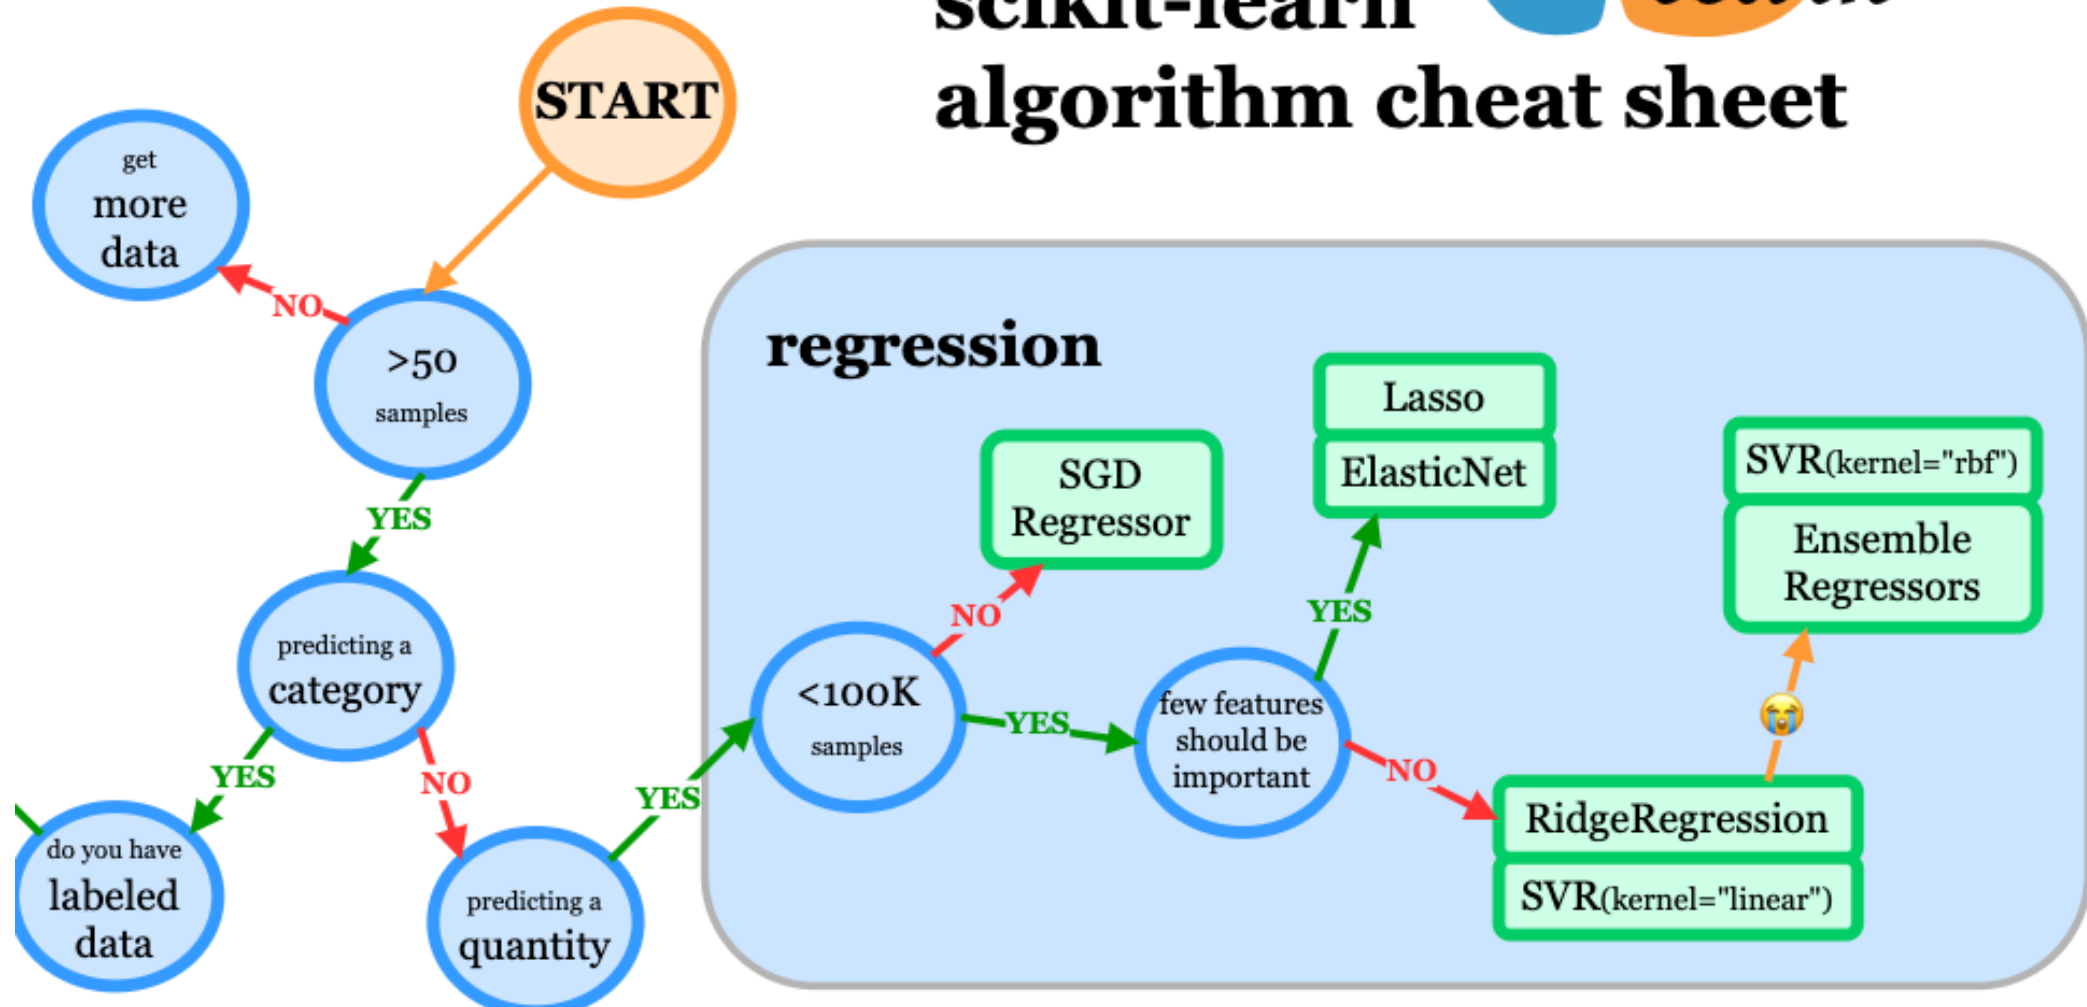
scikit-learn
algorithm cheat sheet

START

get more data

NO

>50 samples

YES

predicting a category

YES

NO

do you have labeled data

predicting a quantity

YES

regression

<100K samples

NO

SGD Regressor

YES

few features should be important

YES

Lasso

ElasticNet

NO

RidgeRegression

SVR(kernel="linear")

SVR(kernel="rbf")

Ensemble Regressors